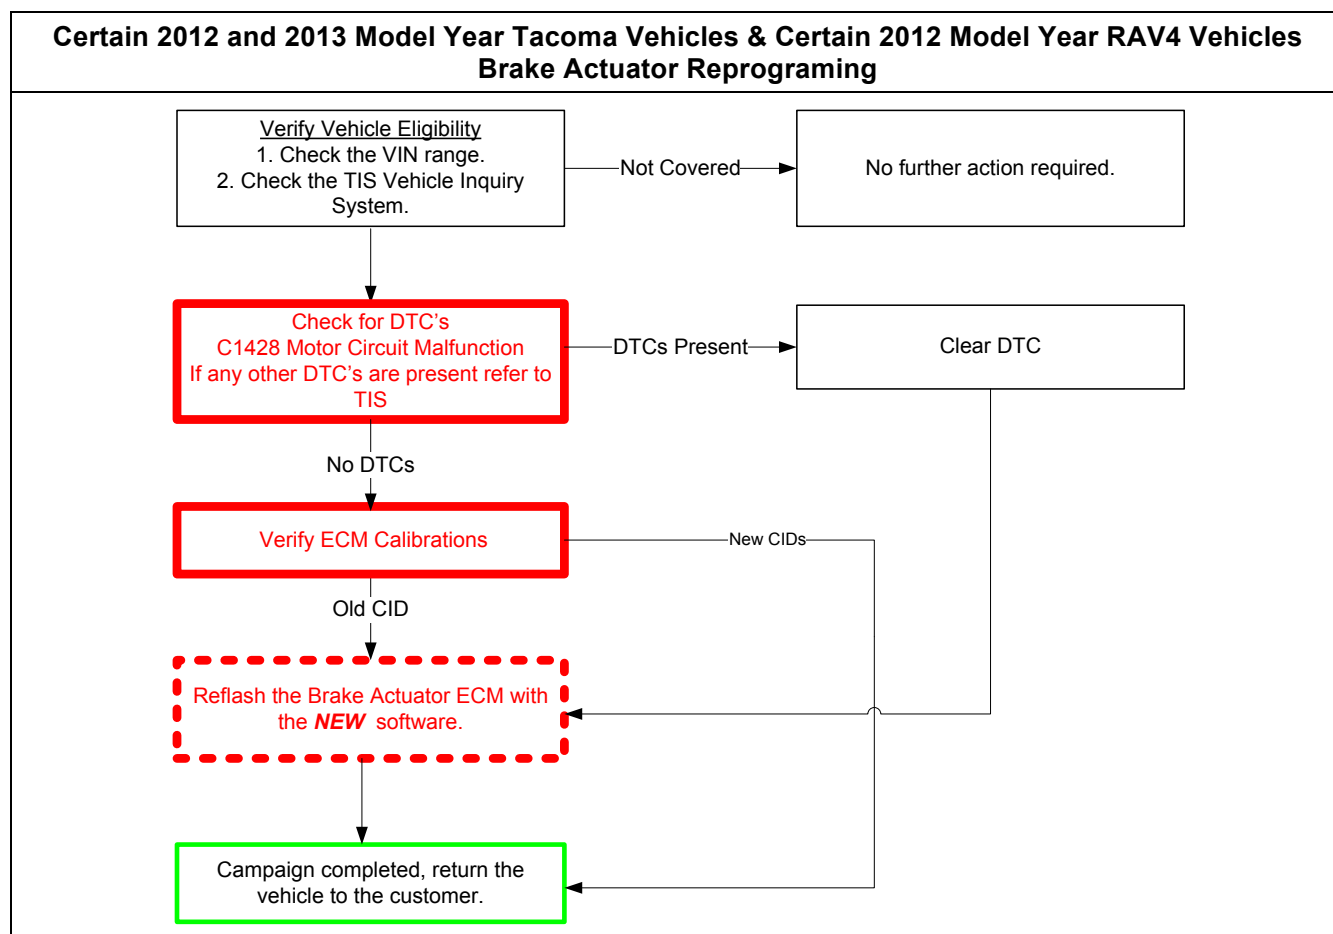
Certain 2012 and 2013 Model Year Tacoma Vehicles & Certain 2012 Model Year RAV4 Vehicles
Brake Actuator Reprograming

Verify Vehicle Eligibility
1. Check the VIN range.
2. Check the TIS Vehicle Inquiry System.

Not Covered

No further action required.

Check for DTC's
C1428 Motor Circuit Malfunction
If any other DTC's are present refer to TIS

DTCs Present

Clear DTC

No DTCs

Verify ECM Calibrations

New CIDs

Old CID

Reflash the Brake Actuator ECM with the ***NEW*** software.

Campaign completed, return the vehicle to the customer.